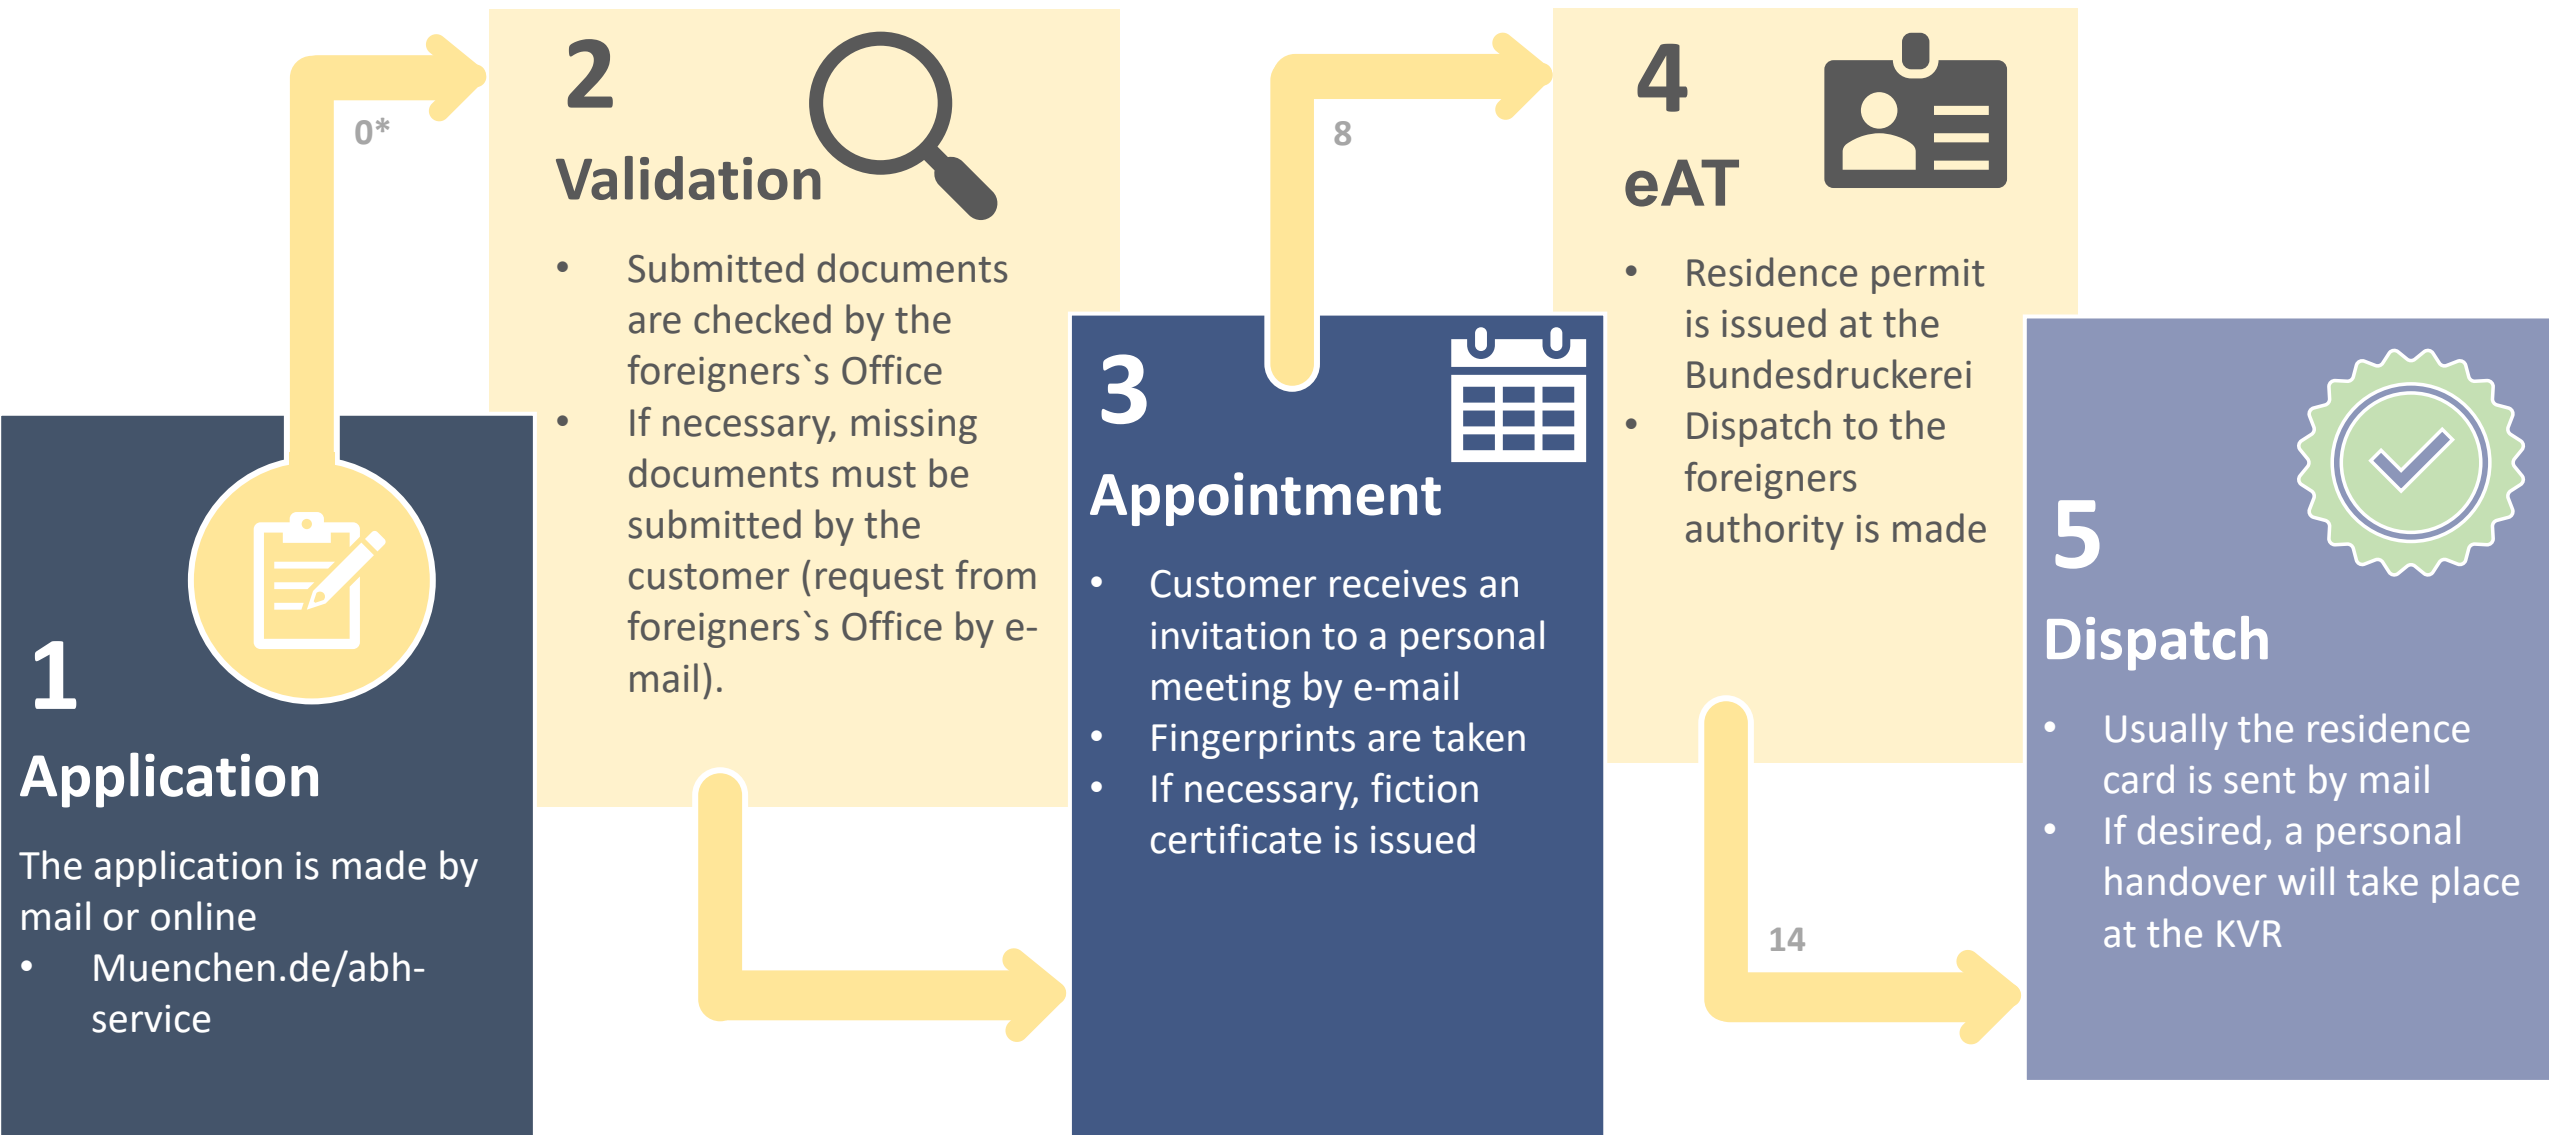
1

Application

The application is made by mail or online

- Muenchen.de/abh-service

0*

2

Validation

- Submitted documents are checked by the foreigners`s Office
- If necessary, missing documents must be submitted by the customer (request from foreigners`s Office by e-mail).

3

Appointment

- Customer receives an invitation to a personal meeting by e-mail
- Fingerprints are taken
- If necessary, fiction certificate is issued

8

4

eAT

- Residence permit is issued at the Bundesdruckerei
- Dispatch to the foreigners authority is made

14

5

Dispatch

- Usually the residence card is sent by mail
- If desired, a personal handover will take place at the KVR